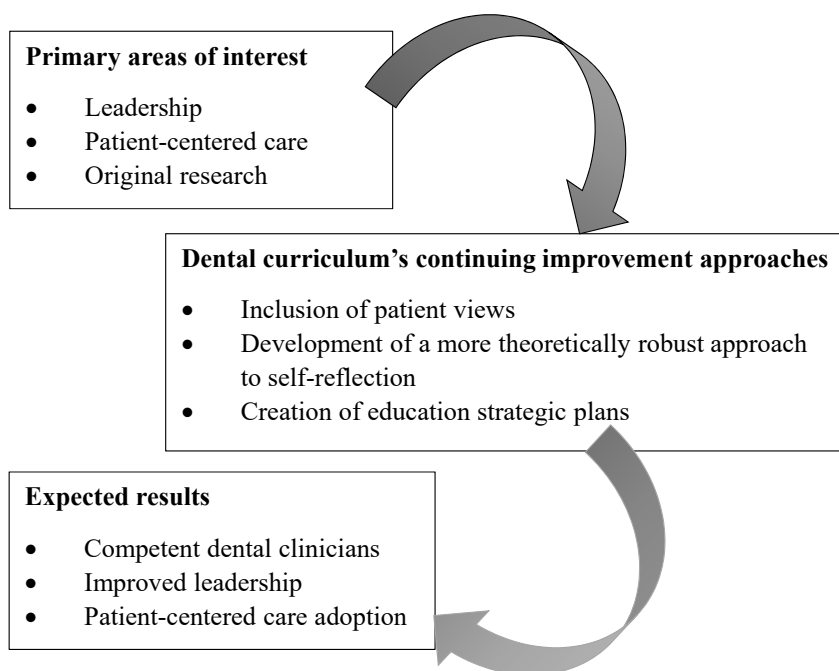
**Primary areas of interest**

- Leadership
- Patient-centered care
- Original research

**Dental curriculum's continuing improvement approaches**

- Inclusion of patient views
- Development of a more theoretically robust approach to self-reflection
- Creation of education strategic plans

**Expected results**

- Competent dental clinicians
- Improved leadership
- Patient-centered care adoption